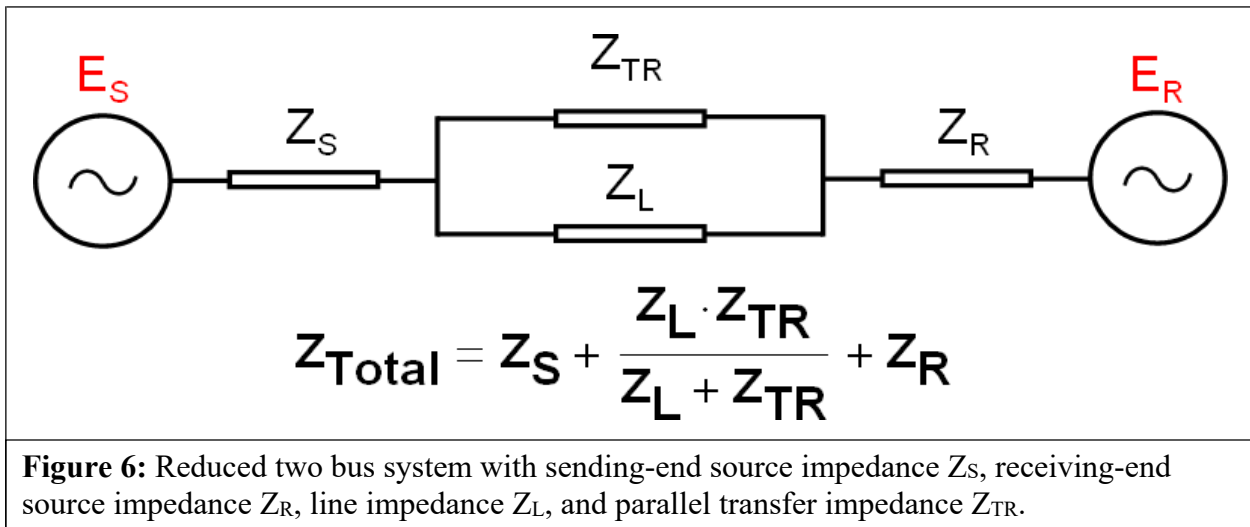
$E_S$

$Z_S$

$Z_{TR}$

$Z_L$

$Z_R$

$E_R$

$Z_{Total} = Z_S + \frac{Z_L \cdot Z_{TR}}{Z_L + Z_{TR}} + Z_R$

**Figure 6:** Reduced two bus system with sending-end source impedance $Z_S$, receiving-end source impedance $Z_R$, line impedance $Z_L$, and parallel transfer impedance $Z_{TR}$.